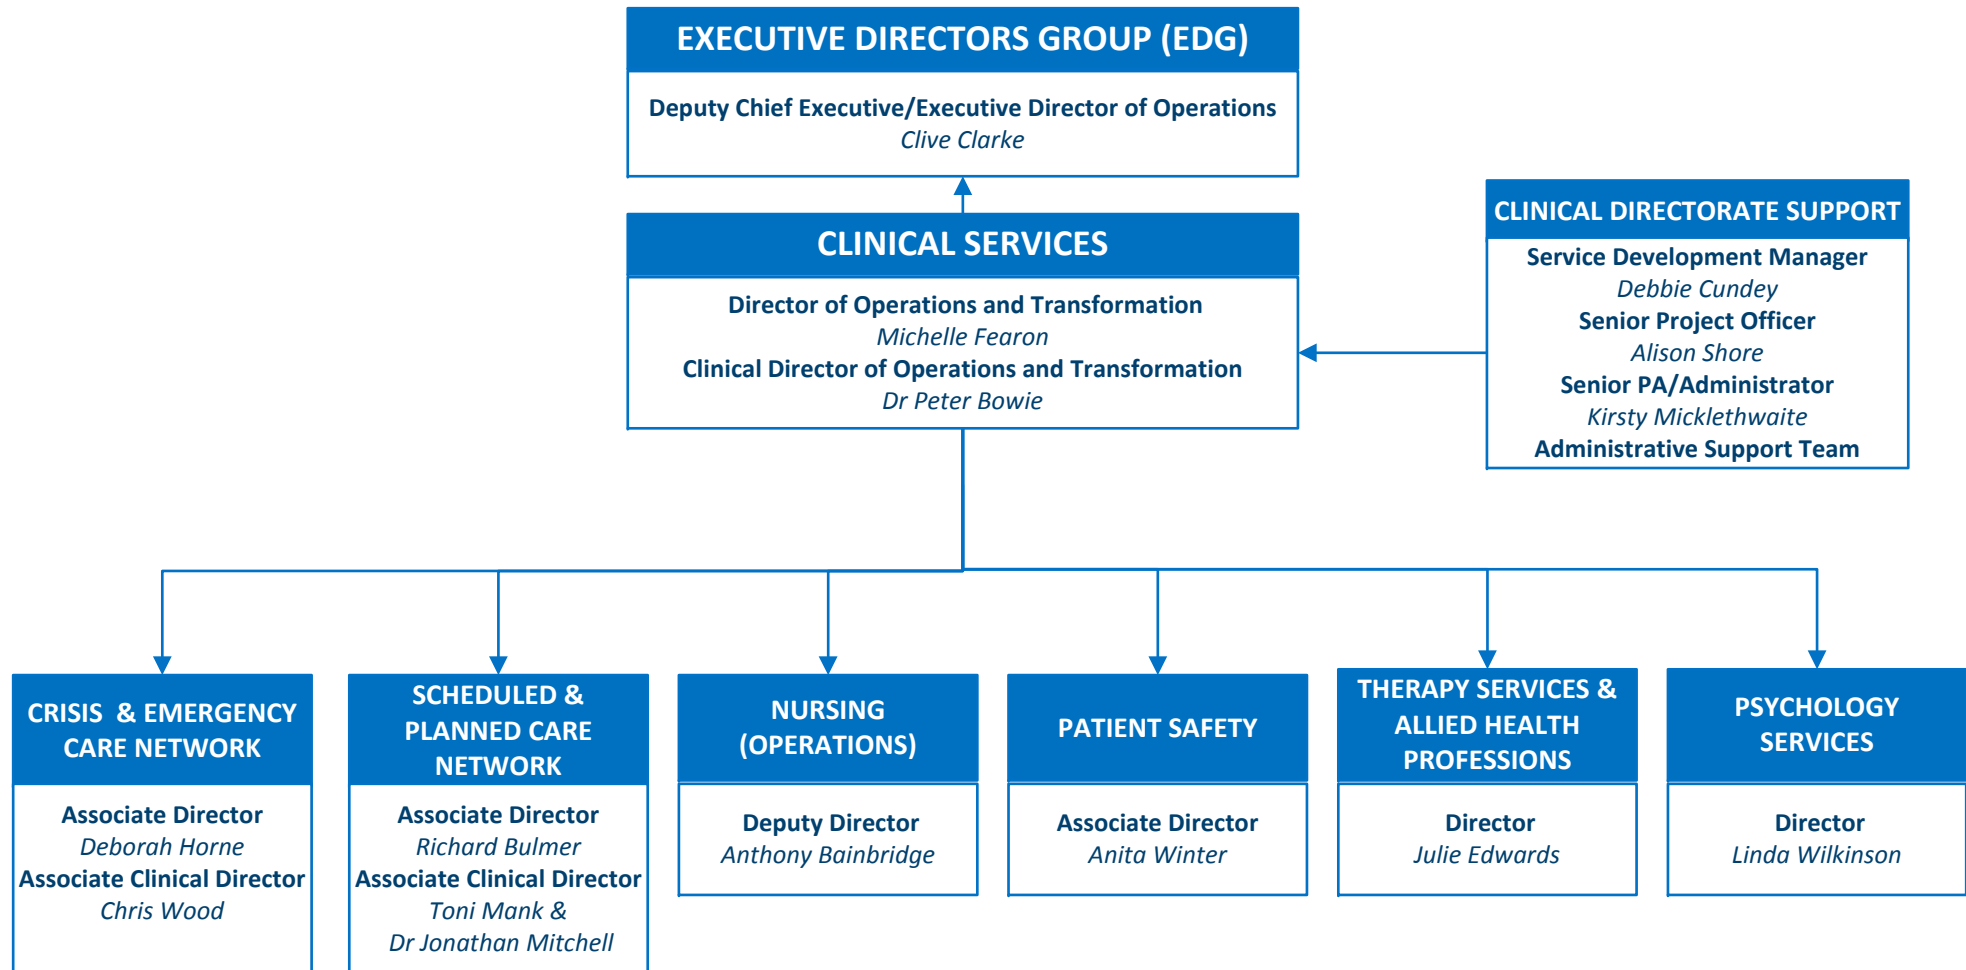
EXECUTIVE DIRECTORS GROUP (EDG)

Deputy Chief Executive/Executive Director of Operations
Clive Clarke

CLINICAL SERVICES

Director of Operations and Transformation
Michelle Fearon
Clinical Director of Operations and Transformation
Dr Peter Bowie

CLINICAL DIRECTORATE SUPPORT

Service Development Manager
Debbie Cundey
Senior Project Officer
Alison Shore
Senior PA/Administrator
Kirsty Micklethwaite
Administrative Support Team

CRISIS & EMERGENCY CARE NETWORK

Associate Director
Deborah Horne
Associate Clinical Director
Chris Wood

SCHEDULED & PLANNED CARE NETWORK

Associate Director
Richard Bulmer
Associate Clinical Director
Toni Mank &
Dr Jonathan Mitchell

NURSING (OPERATIONS)

Deputy Director
Anthony Bainbridge

PATIENT SAFETY

Associate Director
Anita Winter

THERAPY SERVICES & ALLIED HEALTH PROFESSIONS

Director
Julie Edwards

PSYCHOLOGY SERVICES

Director
Linda Wilkinson